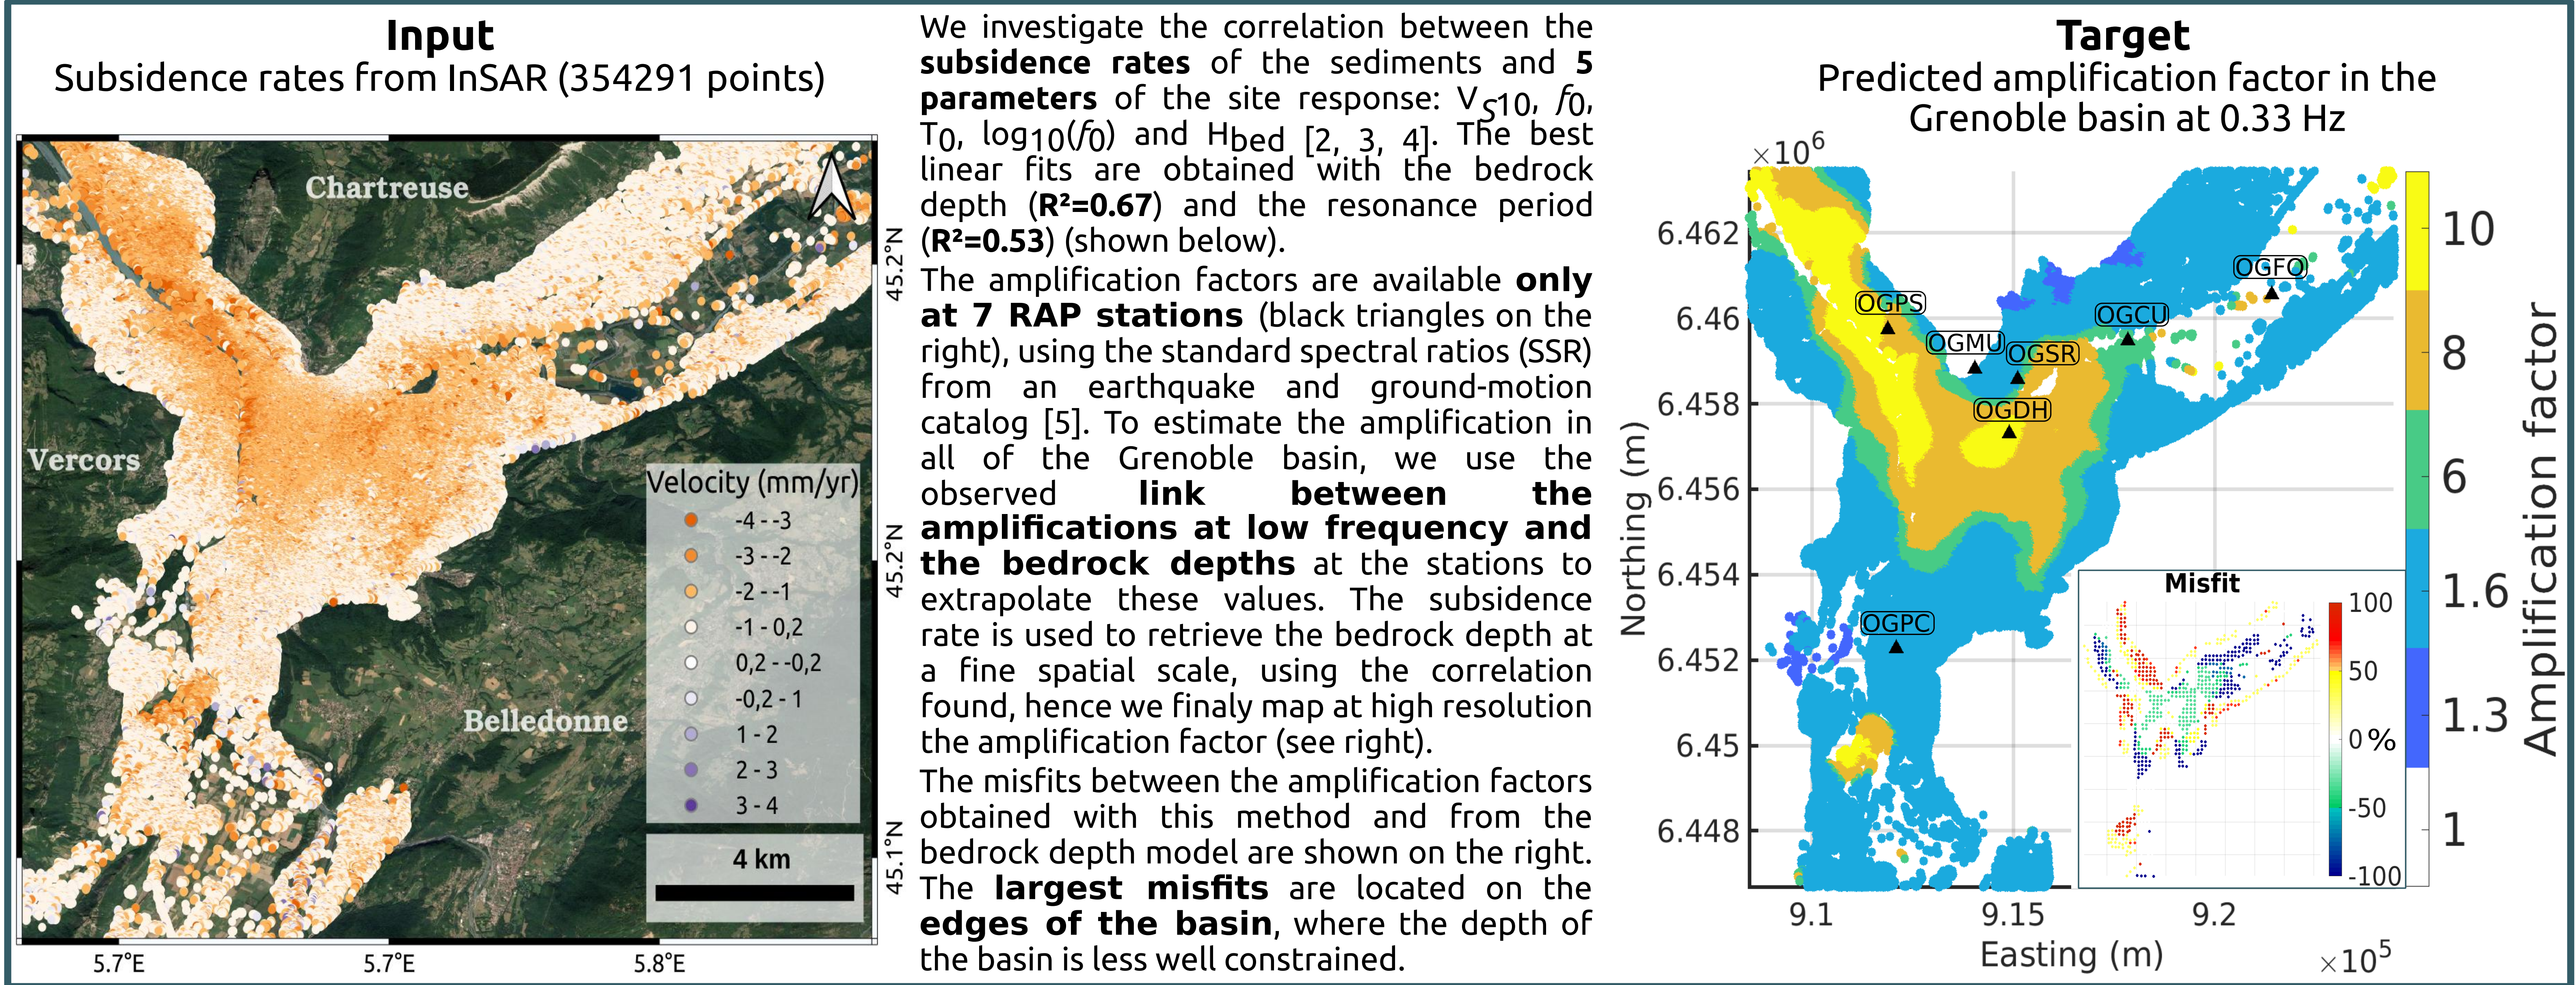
**Input**
Subsidence rates from InSAR (354291 points)

Chartreuse
Vercors
Belledonne

Velocity (mm/yr)
-4 - -3
-3 - -2
-2 - -1
-1 - 0,2
0,2 - -0,2
-0,2 - 1
1 - 2
2 - 3
3 - 4

4 km

45.2°N
45.2°N
45.1°N
5.7°E
5.7°E
5.8°E

We investigate the correlation between the **subsidence rates** of the sediments and **5 parameters** of the site response: $V_{S10}$, $f_0$, $T_0$, $\log_{10}(f_0)$ and $H_{bed}$ [2, 3, 4]. The best linear fits are obtained with the bedrock depth (**R²=0.67**) and the resonance period (**R²=0.53**) (shown below).

The amplification factors are available **only at 7 RAP stations** (black triangles on the right), using the standard spectral ratios (SSR) from an earthquake and ground-motion catalog [5]. To estimate the amplification in all of the Grenoble basin, we use the observed **link between the amplifications at low frequency and the bedrock depths** at the stations to extrapolate these values. The subsidence rate is used to retrieve the bedrock depth at a fine spatial scale, using the correlation found, hence we finaly map at high resolution the amplification factor (see right).

The misfits between the amplification factors obtained with this method and from the bedrock depth model are shown on the right. The **largest misfits** are located on the **edges of the basin**, where the depth of the basin is less well constrained.

**Target**
Predicted amplification factor in the Grenoble basin at 0.33 Hz

$\times 10^6$
6.462
6.46
6.458
6.456
6.454
6.452
6.45
6.448
Northing (m)

OGPS
OGMU
OGSR
OGCU
OGFO
OGDH
OGPC

9.1
9.15
9.2
Easting (m)
$\times 10^5$

Misfit
100
50
0 %
-50
-100

10
8
6
1.6
1.3
1
Amplification factor